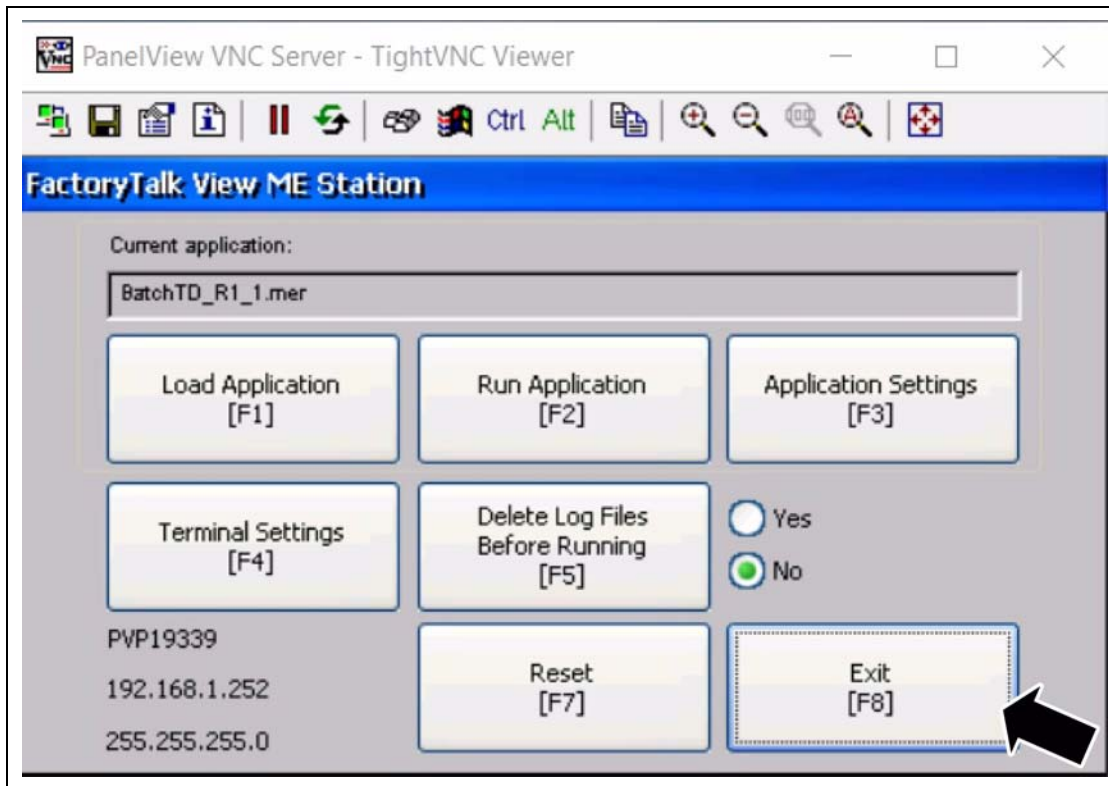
PanelView VNC Server - TightVNC Viewer

Ctrl Alt

FactoryTalk View ME Station

Current application:

BatchTD_R1_1.mer

Load Application
[F1]

Run Application
[F2]

Application Settings
[F3]

Terminal Settings
[F4]

Delete Log Files Before Running
[F5]

Yes

No

PVP19339

192.168.1.252

255.255.255.0

Reset
[F7]

Exit
[F8]